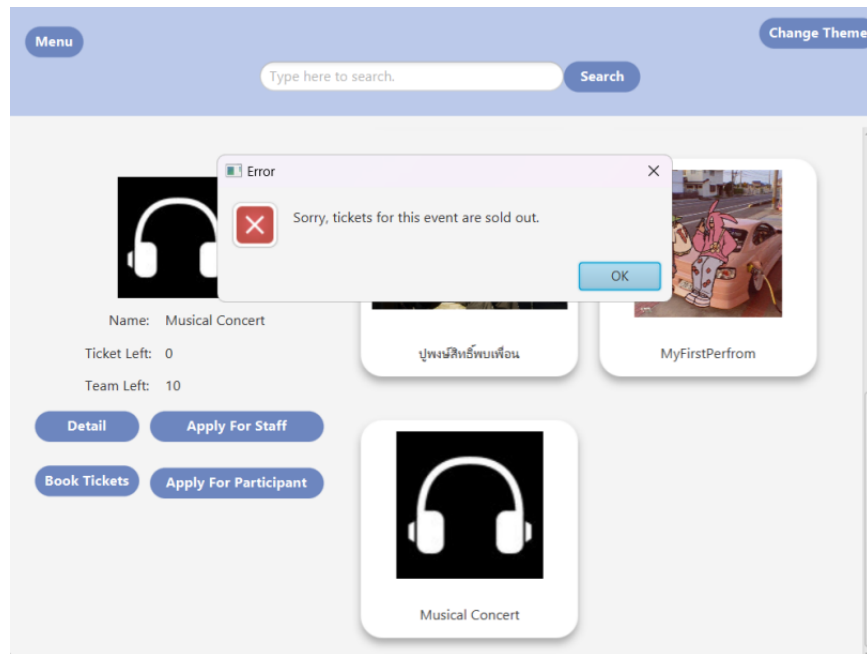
Menu

Change Theme

Type here to search.

Search

Error

Sorry, tickets for this event are sold out.

OK

Name: Musical Concert

Ticket Left: 0

Team Left: 10

Detail

Apply For Staff

Book Tickets

Apply For Participant

ปูพงษ์สิทธิ์พบเพื่อน

MyFirstPerfrom

Musical Concert